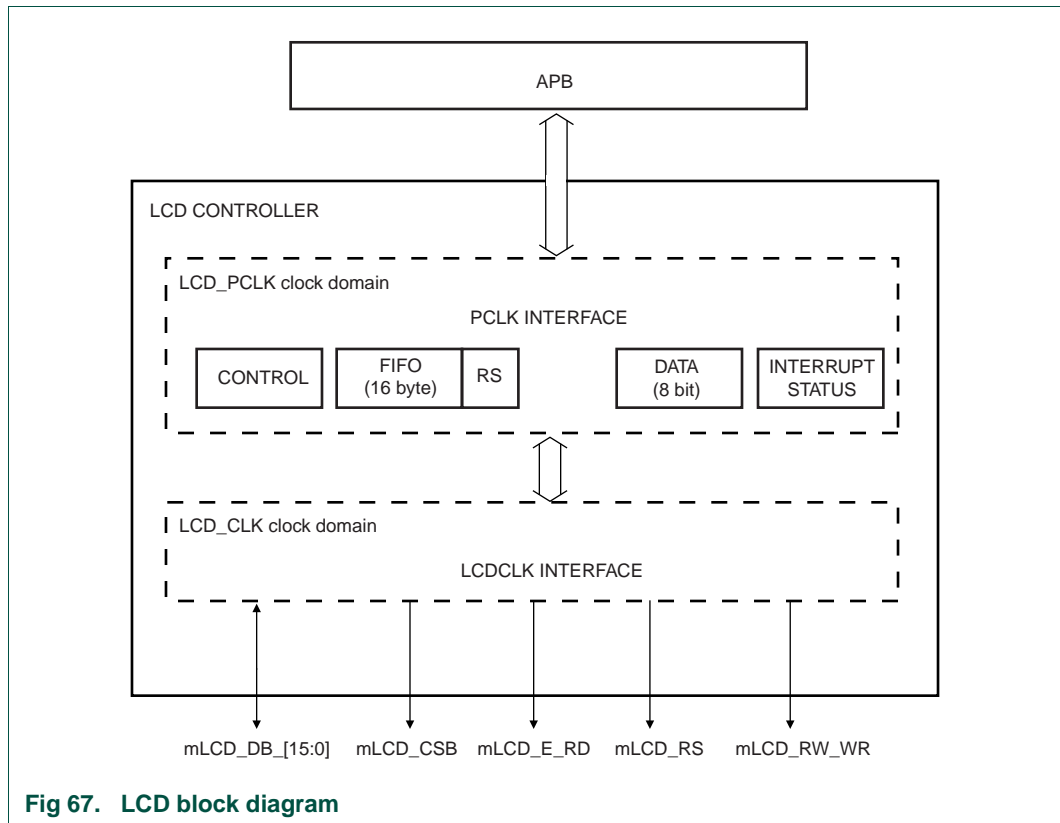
APB

LCD CONTROLLER

LCD_PCLK clock domain

PCLK INTERFACE

CONTROL

FIFO
(16 byte)

RS

DATA
(8 bit)

INTERRUPT
STATUS

LCD_CLK clock domain

LCDCLK INTERFACE

mLCD_DB_[15:0]

mLCD_CSB

mLCD_E_RD

mLCD_RS

mLCD_RW_WR

Fig 67. LCD block diagram